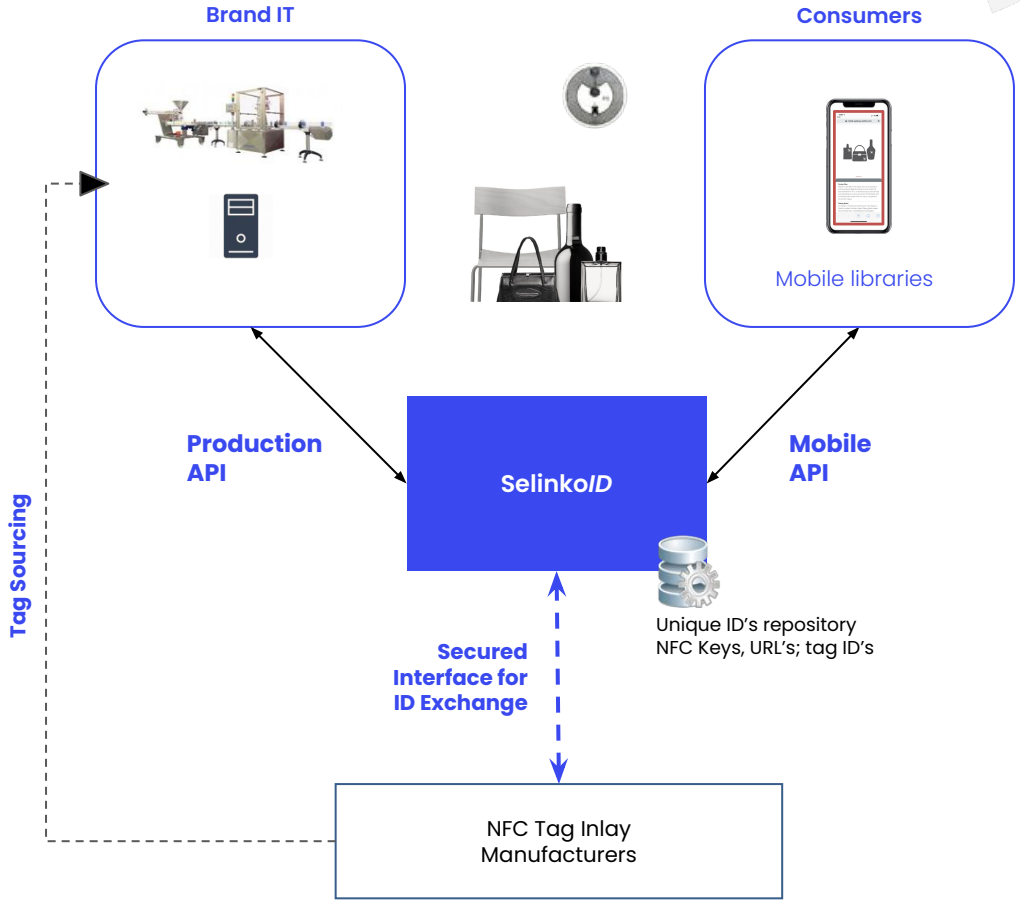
Brand IT

Consumers

Mobile libraries

Production API

Mobile API

Selinko*ID*

Tag Sourcing

Unique ID's repository
NFC Keys, URL's; tag ID's

Secured Interface for ID Exchange

NFC Tag Inlay Manufacturers